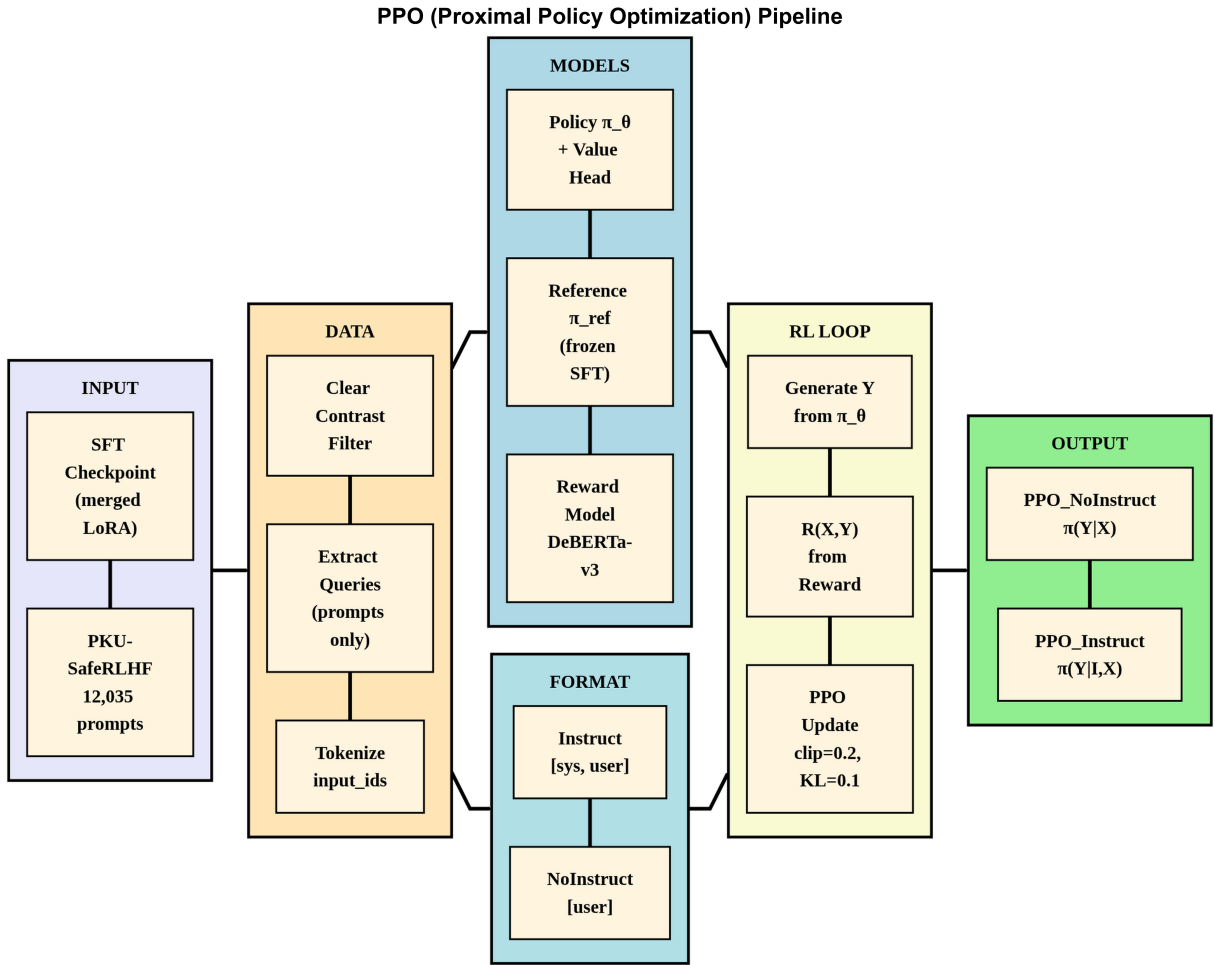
PPO (Proximal Policy Optimization) Pipeline

INPUT

SFT Checkpoint (merged LoRA)

PKU-SafeRLHF 12,035 prompts

DATA

Clear Contrast Filter

Extract Queries (prompts only)

Tokenize input_ids

MODELS

Policy π_θ + Value Head

Reference π_ref (frozen SFT)

Reward Model DeBERTa-v3

FORMAT

Instruct [sys, user]

NoInstruct [user]

RL LOOP

Generate Y from π_θ

R(X,Y) from Reward

PPO Update clip=0.2, KL=0.1

OUTPUT

PPO_NoInstruct π(Y|X)

PPO_Instruct π(Y|I,X)